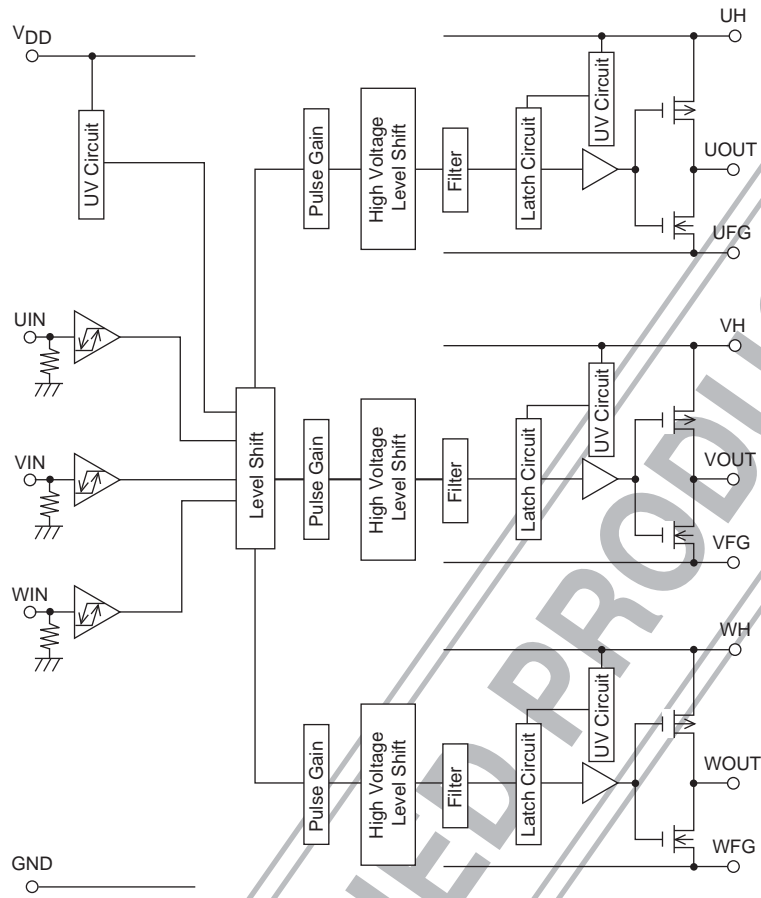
$V_{DD}$

UV Circuit

UIN

VIN

WIN

GND

Level Shift

Pulse Gain

High Voltage Level Shift

Filter

Latch Circuit

UV Circuit

UH

UOUT

UFG

Pulse Gain

High Voltage Level Shift

Filter

Latch Circuit

UV Circuit

VH

VOUT

VFG

Pulse Gain

High Voltage Level Shift

Filter

Latch Circuit

UV Circuit

WH

WOUT

WFG

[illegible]ED PRODU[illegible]